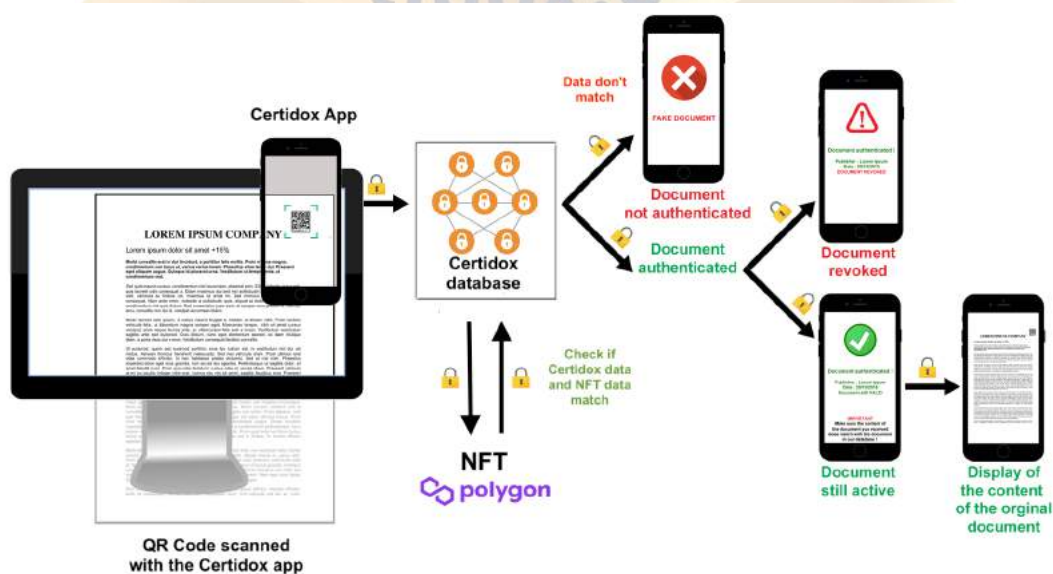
Certidox App

LOREM IPSUM COMPANY

Lorem ipsum dolor sit amet +15%

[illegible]

QR Code scanned with the Certidox app

Certidox database

NFT

polygon

Check if Certidox data and NFT data match

Data don't match

FAKE DOCUMENT

Document not authenticated

Document authenticated

Document authenticated !

Publisher : Lorem Ipsum

Date : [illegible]

DOCUMENT REVOKED

Document revoked

Document authenticated !

Publisher : Lorem Ipsum

Date : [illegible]

Document still VALID

IMPORTANT

Make sure the content of the document you received, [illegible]

Document still active

Display of the content of the orginal document